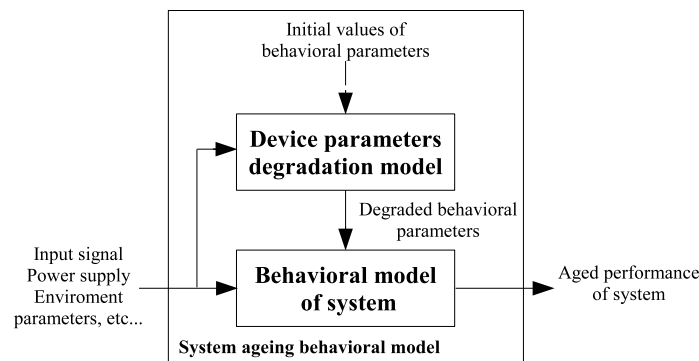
Initial values of behavioral parameters

Device parameters degradation model

Degraded behavioral parameters

Input signal
Power supply
Enviroment parameters, etc...

Behavioral model of system

Aged performance of system

System ageing behavioral model